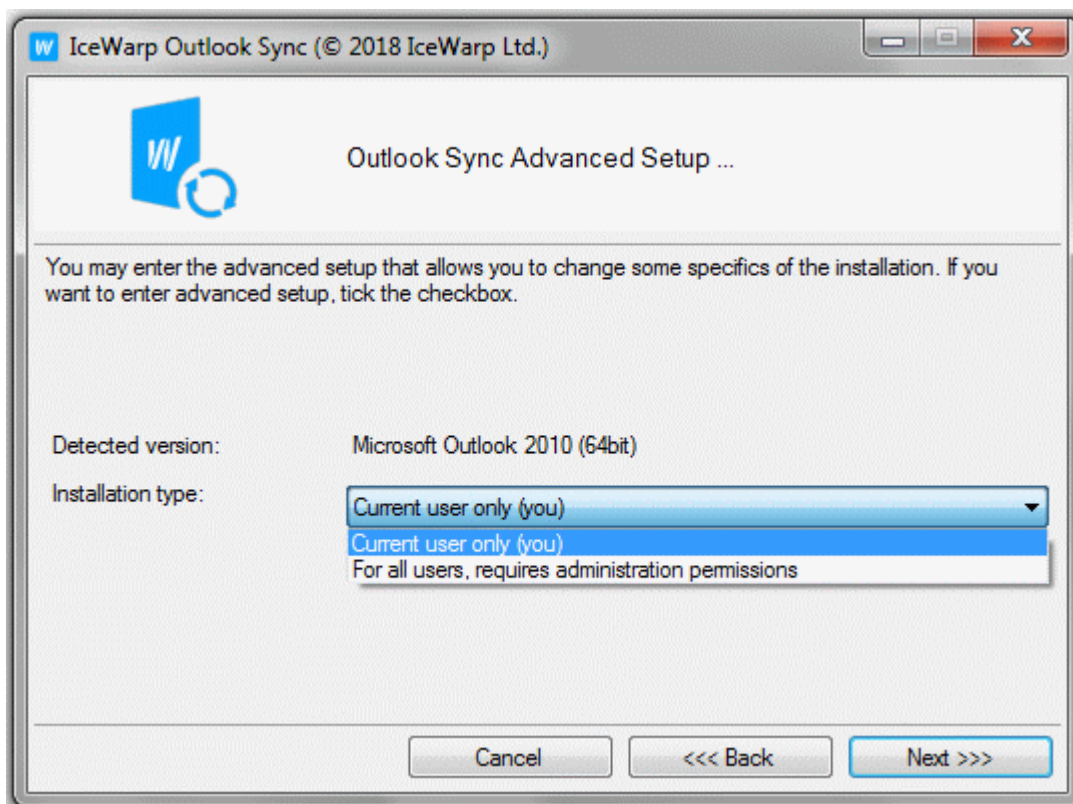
IceWarp Outlook Sync (© 2018 IceWarp Ltd.)

Outlook Sync Advanced Setup ...

You may enter the advanced setup that allows you to change some specifics of the installation. If you want to enter advanced setup, tick the checkbox.

Detected version: Microsoft Outlook 2010 (64bit)

Installation type: Current user only (you)

Current user only (you)
For all users, requires administration permissions

Cancel
<<< Back
Next >>>